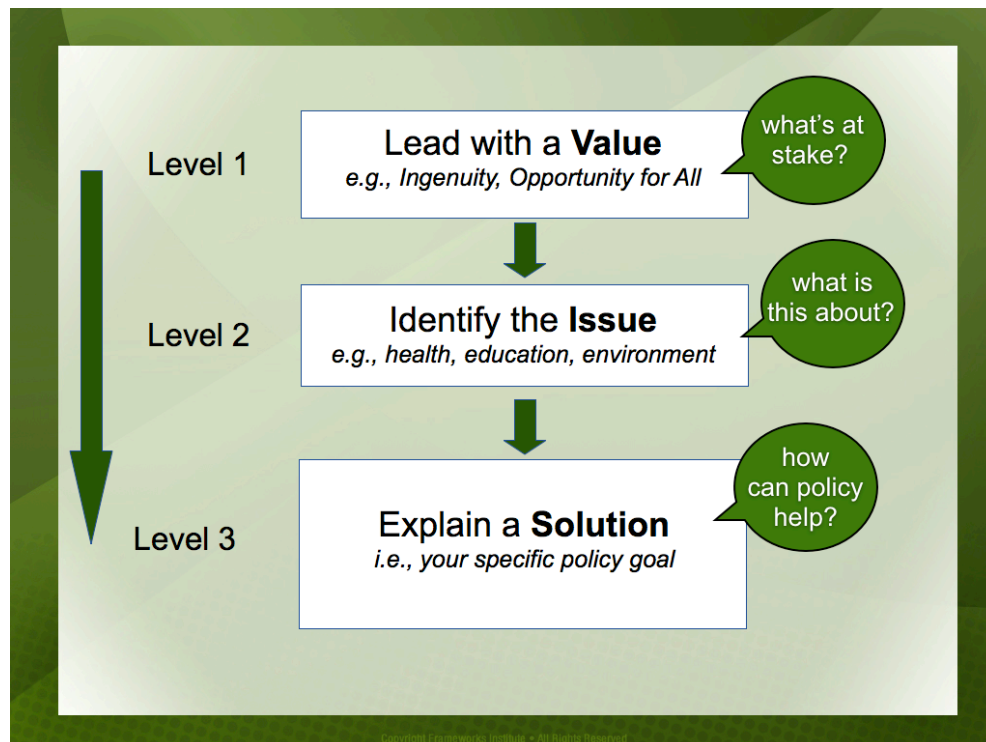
Level 1

Lead with a **Value**
*e.g., Ingenuity, Opportunity for All*

what's at stake?

Level 2

Identify the **Issue**
*e.g., health, education, environment*

what is this about?

Level 3

Explain a **Solution**
*i.e., your specific policy goal*

how can policy help?

Copyright Frameworks Institute • All Rights Reserved